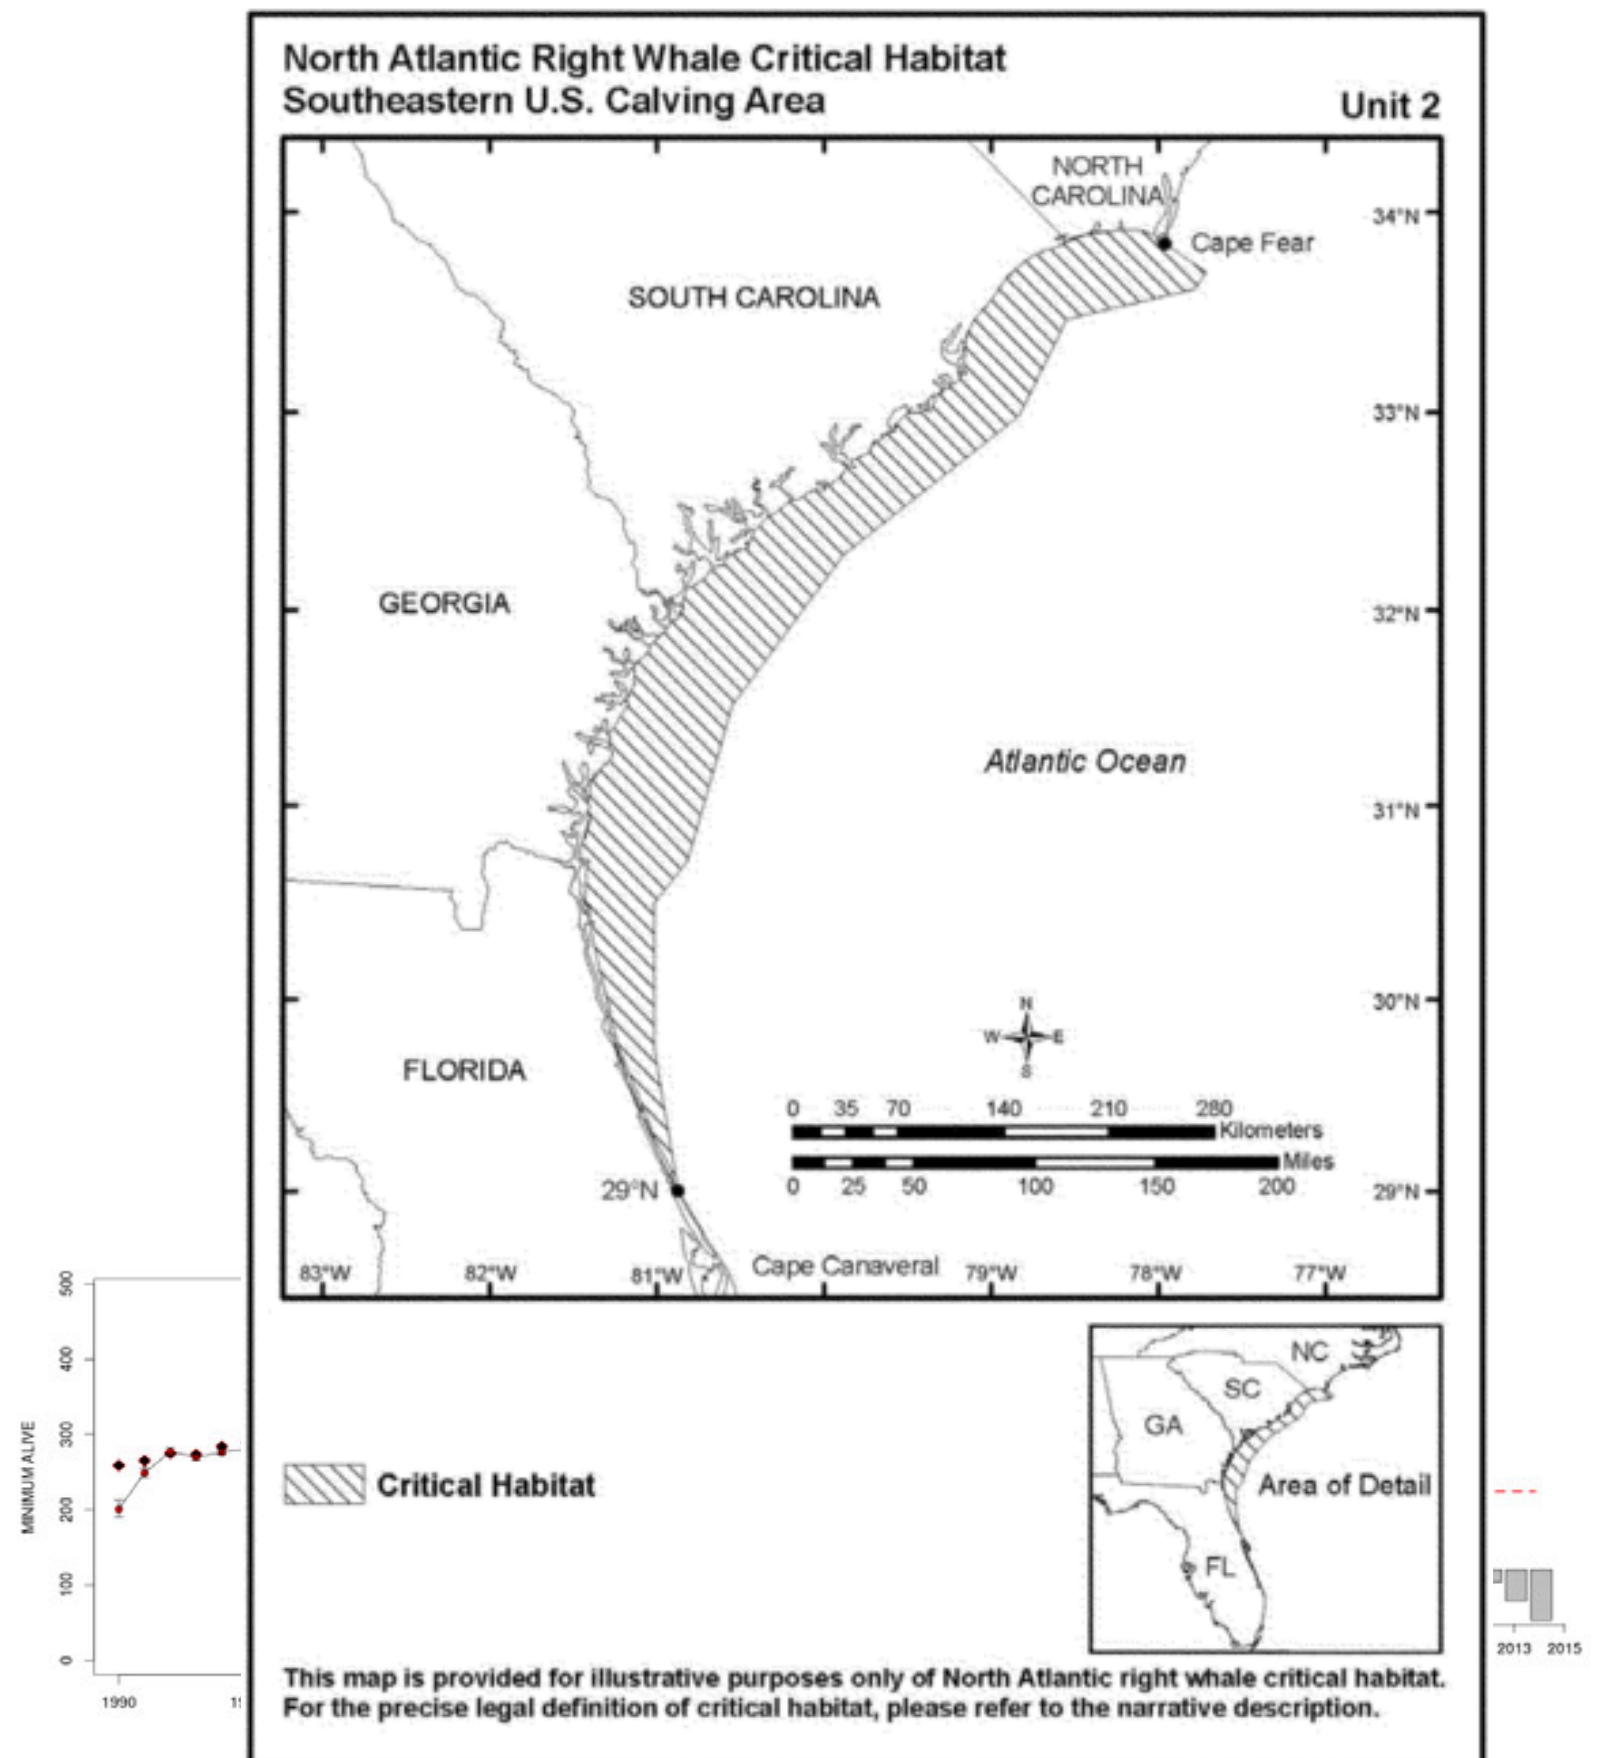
North Atlantic Right Whale Critical Habitat
Southeastern U.S. Calving Area

Unit 2

NORTH CAROLINA

Cape Fear

SOUTH CAROLINA

GEORGIA

Atlantic Ocean

FLORIDA

34°N
33°N
32°N
31°N
30°N
29°N

N
W E
S

0 35 70 140 210 280
Kilometers
Miles
0 25 50 100 150 200

29°N

83°W 82°W 81°W Cape Canaveral 79°W 78°W 77°W

Critical Habitat

NC
SC
GA
Area of Detail
FL

This map is provided for illustrative purposes only of North Atlantic right whale critical habitat. For the precise legal definition of critical habitat, please refer to the narrative description.

500
400
300
200
100
0
MINIMUM ALIVE
1990
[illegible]

2013 2015